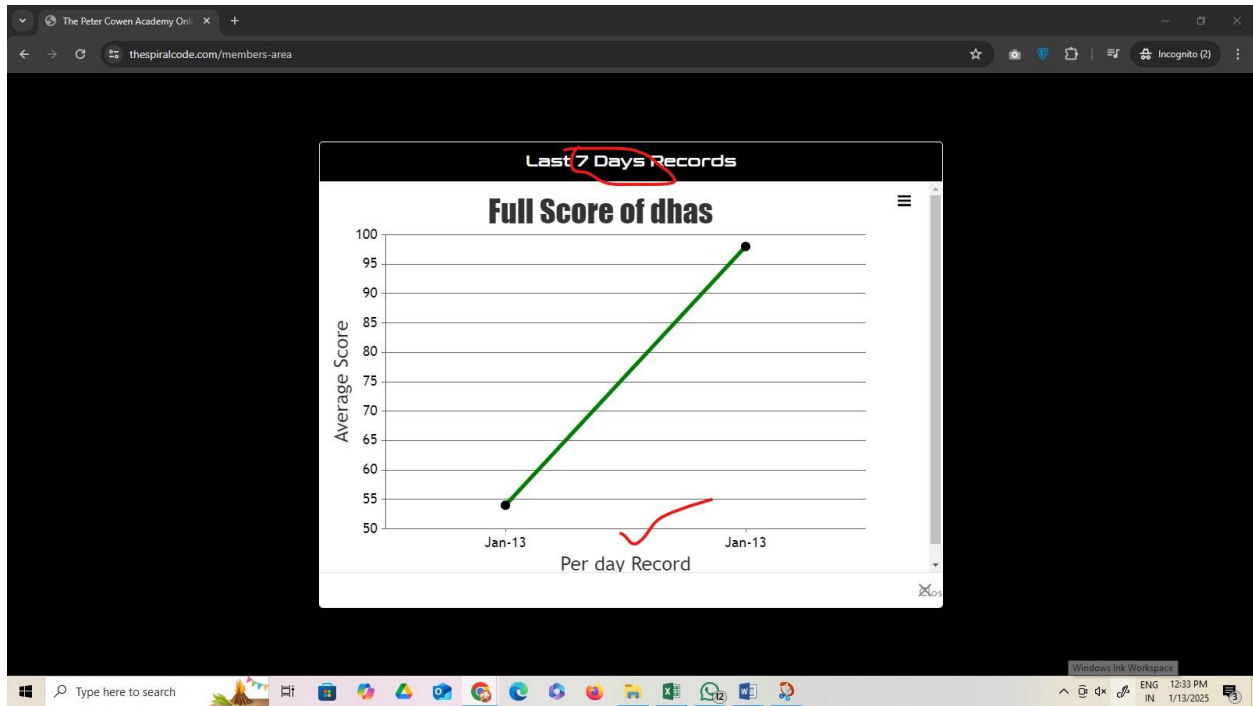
The Peter Cowen Academy Onl ×

thespiralcode.com/members-area

Incognito (2)

Last 7 Days Records

Full Score of dhas

100
95
90
85
80
75
70
65
60
55
50

Average Score

Jan-13
Jan-13

Per day Record

Clos

Windows Ink Workspace

Type here to search

12

ENG IN

12:33 PM 1/13/2025

3